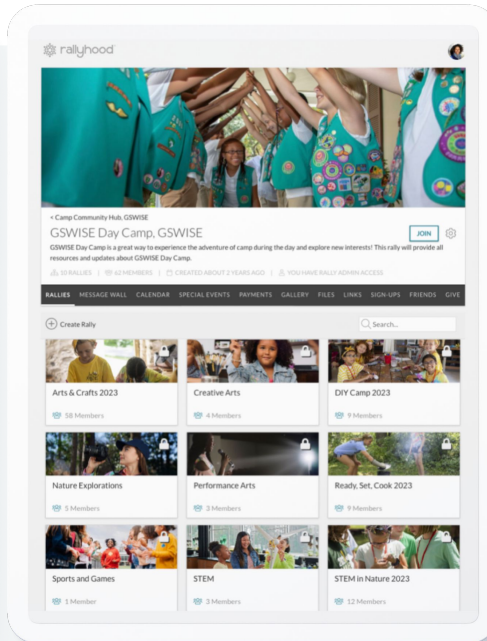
rallyhood

< Camp Community Hub, GSWISE

GSWISE Day Camp, GSWISE

JOIN

GSWISE Day Camp is a great way to experience the adventure of camp during the day and explore new interests! This rally will provide all resources and updates about GSWISE Day Camp.

10 RALLIES | 62 MEMBERS | CREATED ABOUT 2 YEARS AGO | YOU HAVE RALLY ADMIN ACCESS

RALLIES MESSAGE WALL CALENDAR SPECIAL EVENTS PAYMENTS GALLERY FILES LINKS SIGN-UPS FRIENDS GIVE

Create Rally

Search...

Arts & Crafts 2023
58 Members

Creative Arts
4 Members

DIY Camp 2023
9 Members

Nature Explorations
5 Members

Performance Arts
3 Members

Ready, Set, Cook 2023
9 Members

Sports and Games
1 Member

STEM
3 Members

STEM in Nature 2023
12 Members